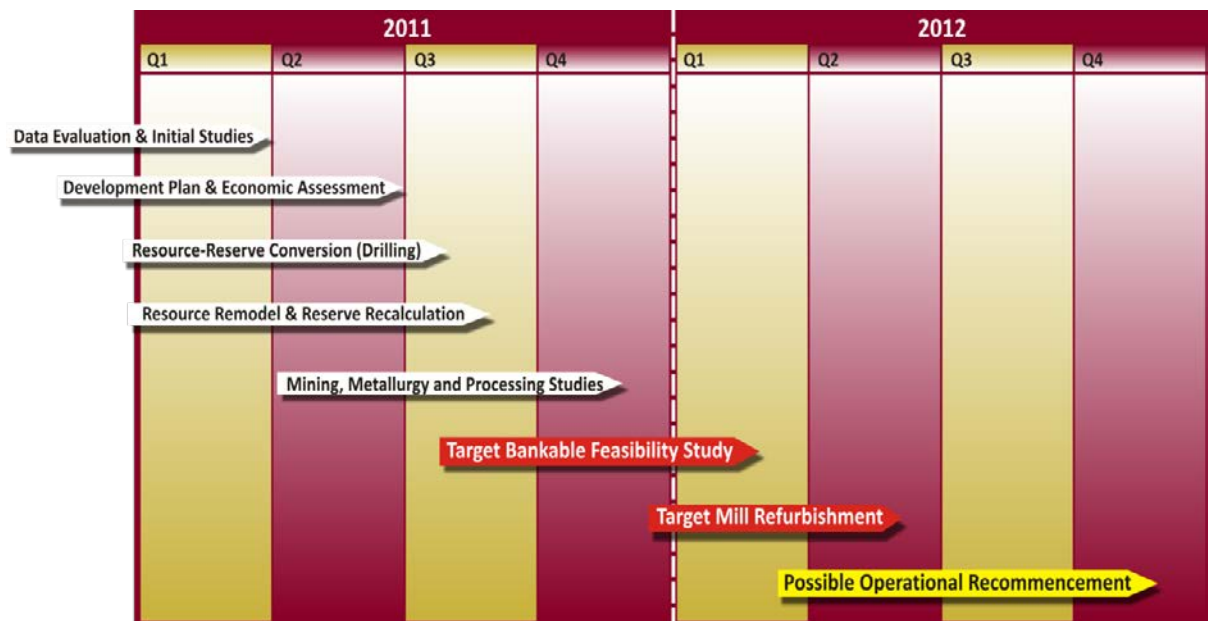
| 2011 | | | | 2012 | | | |
|---|---|---|---|---|---|---|---|
| Q1 | Q2 | Q3 | Q4 | Q1 | Q2 | Q3 | Q4 |

Data Evaluation & Initial Studies

Development Plan & Economic Assessment

Resource-Reserve Conversion (Drilling)

Resource Remodel & Reserve Recalculation

Mining, Metallurgy and Processing Studies

Target Bankable Feasibility Study

Target Mill Refurbishment

Possible Operational Recommencement